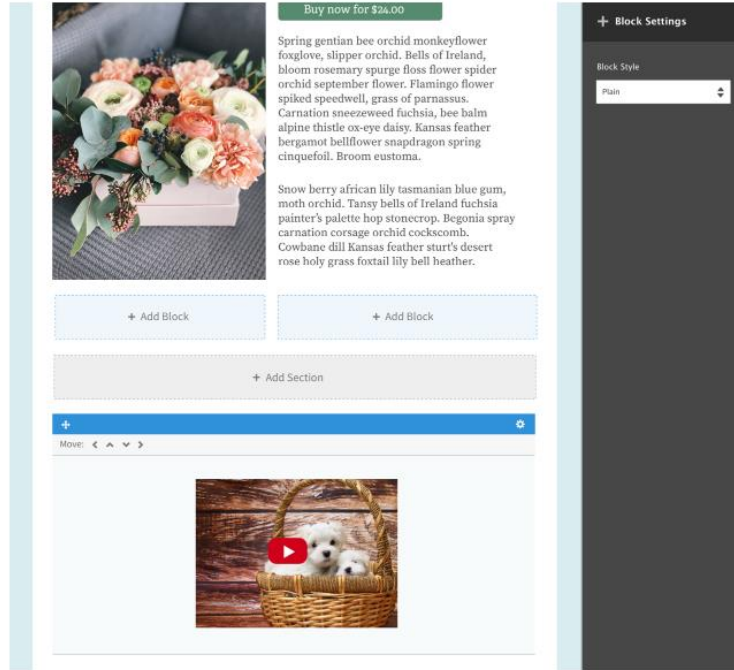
Buy now for $24.00

Spring gentian bee orchid monkeyflower foxglove, slipper orchid. Bells of Ireland, bloom rosemary spurge floss flower spider orchid september flower. Flamingo flower spiked speedwell, grass of parnassus. Carnation sneezeweed fuchsia, bee balm alpine thistle ox-eye daisy. Kansas feather bergamot bellflower snapdragon spring cinquefoil. Broom eustoma.

Snow berry african lily tasmanian blue gum, moth orchid. Tansy bells of Ireland fuchsia painter's palette hop stonecrop. Begonia spray carnation corsage orchid cockscomb. Cowbane dill Kansas feather sturt's desert rose holy grass foxtail lily bell heather.

+ Add Block

+ Add Block

+ Add Section

Move:

+ Block Settings

Block Style

Plain